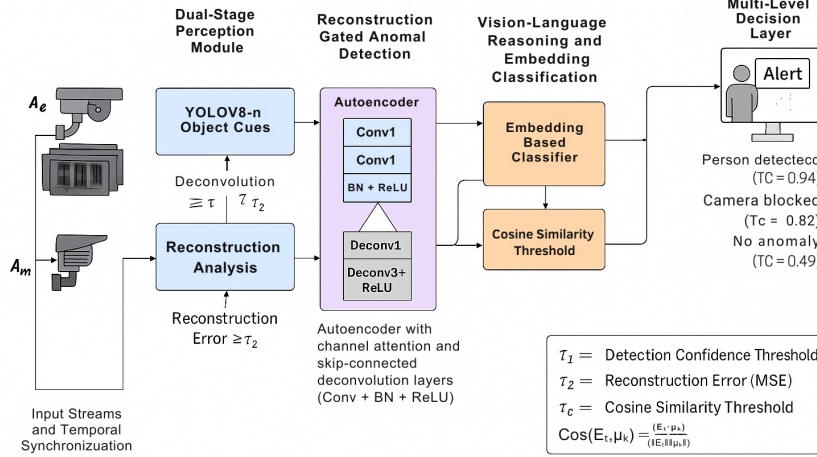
Dual-Stage Perception Module

Reconstruction Gated Anomal Detection

Vision-Language Reasoning and Embedding Classification

Multi-Level Decision Layer

$A_e$

$A_m$

YOLOV8-n Object Cues

Deconvolution

$\geqq \tau$ $7\ \tau_2$

Reconstruction Analysis

Reconstruction Error $\geq \tau_2$

Autoencoder

Conv1

Conv1

BN + ReLU

Deconv1

Deconv3+ ReLU

Embedding Based Classifier

Cosine Similarity Threshold

Alert

Person detectecc (TC = 0.94

Camera blocked (Tc = 0.82)

No anomaly (TC = 0.49

Autoencoder with channel attention and skip-connected deconvolution layers (Conv + BN + ReLU)

Input Streams and Temporal Synchronizuation

$\tau_1 =$ Detection Confidence Threshold

$\tau_2 =$ Reconstruction Error (MSE)

$\tau_c =$ Cosine Similarity Threshold

$\text{Cos}(E_t, \mu_k) = \frac{(E_t \cdot \mu_k)}{(\|E_t\|\|\mu_k\|)}$